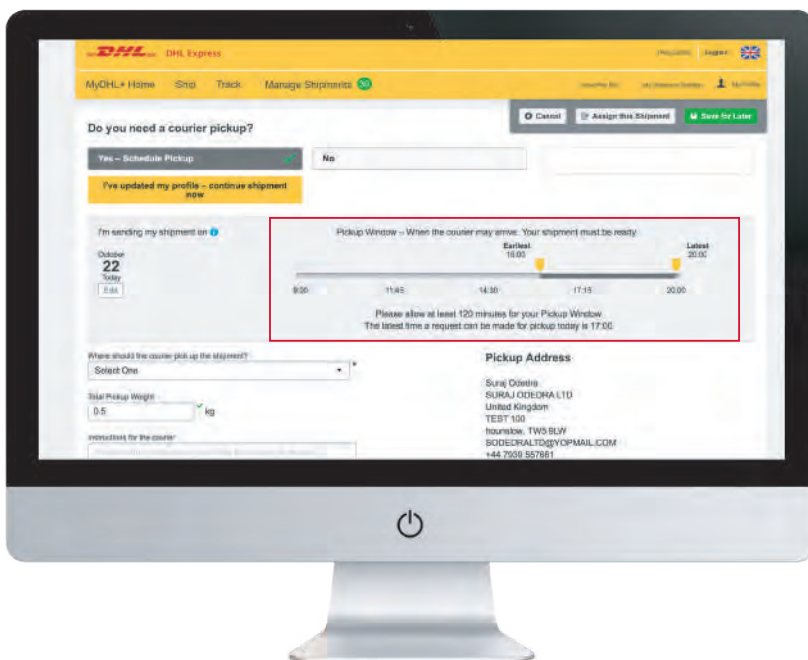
DHL DHL Express

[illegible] Logout

MyDHL+ Home Ship Track Manage Shipments

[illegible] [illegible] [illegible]

Cancel Assign this Shipment Save for Later

Do you need a courier pickup?

Yes – Schedule Pickup

No

I've updated my profile – continue shipment now

I'm sending my shipment on

October 22 Today Edit

Pickup Window – When the courier may arrive. Your shipment must be ready.

Earliest 15:00

Latest 20:00

9:30 11:45 14:30 17:15 20:00

Please allow at least 120 minutes for your Pickup Window.
The latest time a request can be made for pickup today is 17:00

Where should the courier pick up the shipment? *

Select One

Total Pickup Weight

0.5 kg

Instructions for the courier

Pickup Address

Suraj Odedra
SURAJ ODEDRA LTD
United Kingdom
TEST 100
hounslow, TW5 9LW
SODEDRALTD@YOPMAIL.COM
+44 7939 557661